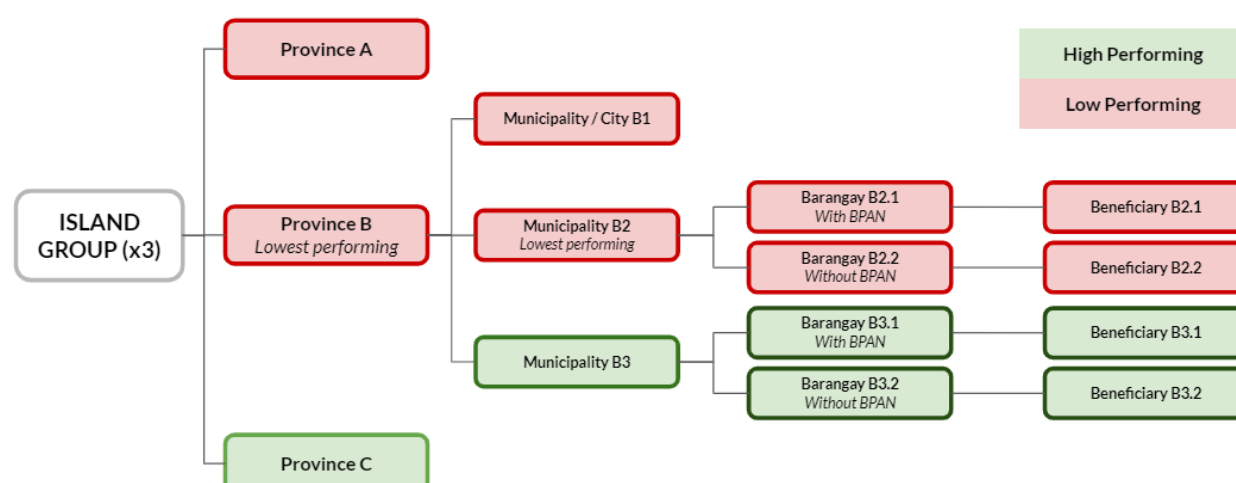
High Performing

Low Performing

ISLAND GROUP (x3)

Province A

Province B
Lowest performing

Province C

Municipality / City B1

Municipality B2
Lowest performing

Municipality B3

Barangay B2.1
With BPAN

Barangay B2.2
Without BPAN

Barangay B3.1
With BPAN

Barangay B3.2
Without BPAN

Beneficiary B2.1

Beneficiary B2.2

Beneficiary B3.1

Beneficiary B3.2